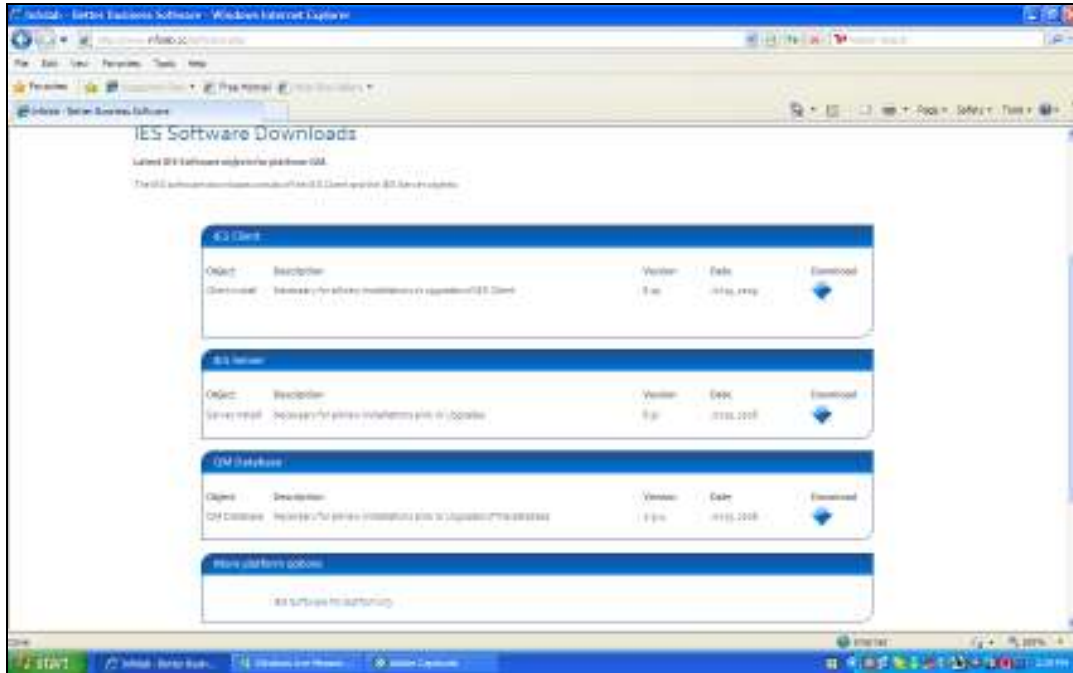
Infolab - Better Business Software - Windows Internet Explorer

File Edit View Favorites Tools Help

Favorites

Free Hotmail

Infolab - Better Business Software

Page ▾ Safety ▾ Tools ▾

IES Software Downloads

Latest IES Software objects for platform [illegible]

The IES software environment consists of the IES Client and the IES Server objects.

IES Client

| Object | Description | Version | Date | Download |
|---|---|---|---|---|
| Client install | Necessary for all new installations or upgrades of IES Client | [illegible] | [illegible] | |

IES Server

| Object | Description | Version | Date | Download |
|---|---|---|---|---|
| Server install | Necessary for all new installations and for Upgrades | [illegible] | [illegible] | |

OM Database

| Object | Description | Version | Date | Download |
|---|---|---|---|---|
| OM Database | Necessary for all new installations and for Upgrades of the database | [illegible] | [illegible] | |

More platform options

IES Software for platform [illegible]

Done

Internet

100%

start

Infolab - Better Busin...

Windows Live Messen...

Adobe Captivate